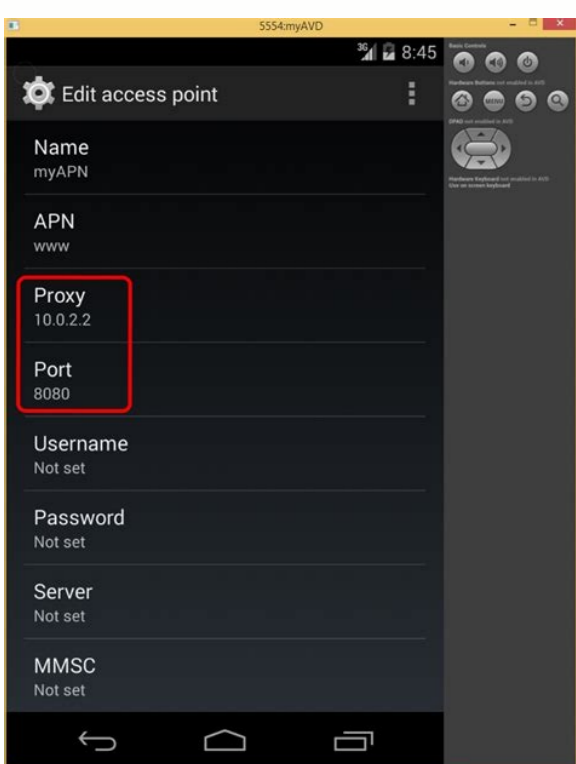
5554:myAVD

3G 8:45

Edit access point

Name
myAPN

APN
www

Proxy
10.0.2.2

Port
8080

Username
Not set

Password
Not set

Server
Not set

MMSC
Not set

Basic Controls

Hardware Buttons not enabled in AVD

MENU

DPAD not enabled in AVD

Hardware Keyboard not enabled in AVD
Use on-screen keyboard